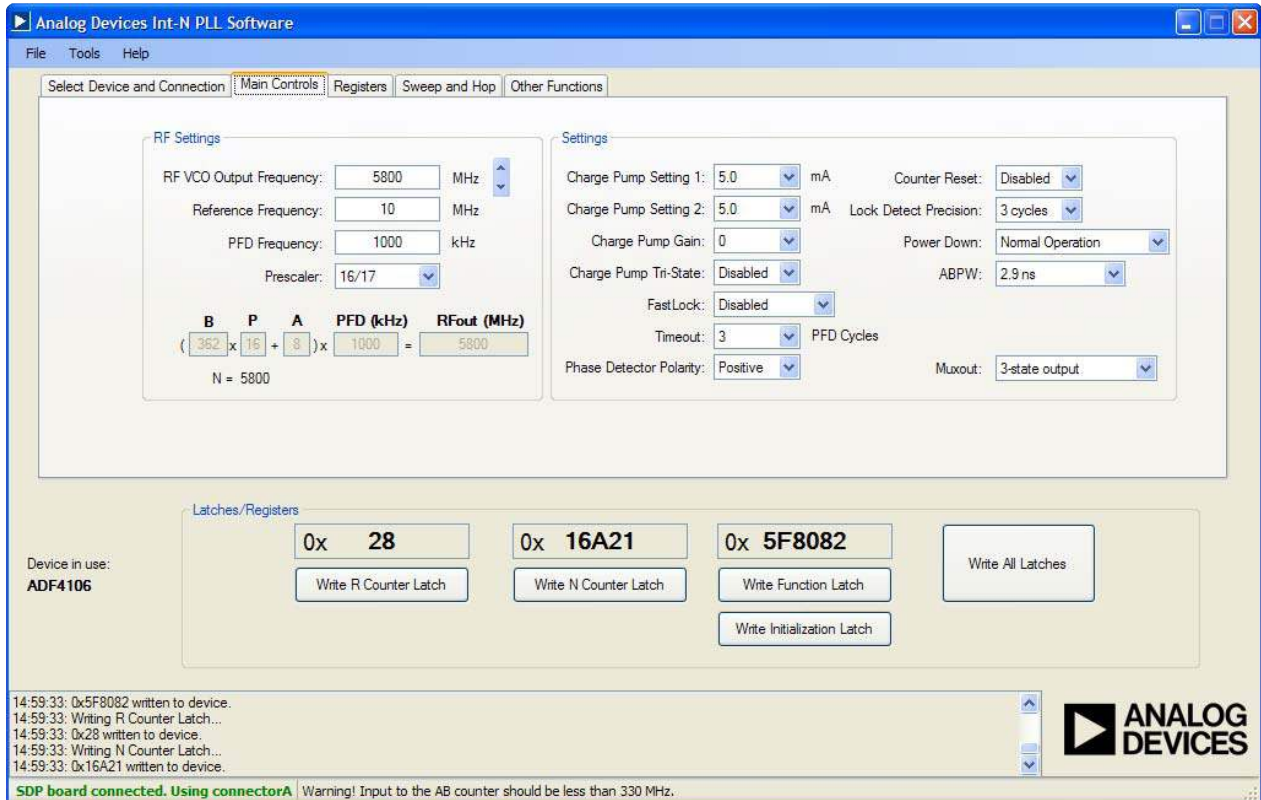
Analog Devices Int-N PLL Software

File Tools Help

Select Device and Connection | Main Controls | Registers | Sweep and Hop | Other Functions

RF Settings

RF VCO Output Frequency: 5800 MHz

Reference Frequency: 10 MHz

PFD Frequency: 1000 kHz

Prescaler: 16/17

B P A PFD (kHz) RFout (MHz)
( 362 x 16 + 8 ) x 1000 = 5800

N = 5800

Settings

Charge Pump Setting 1: 5.0 mA
Charge Pump Setting 2: 5.0 mA
Charge Pump Gain: 0
Charge Pump Tri-State: Disabled
FastLock: Disabled
Timeout: 3 PFD Cycles
Phase Detector Polarity: Positive

Counter Reset: Disabled
Lock Detect Precision: 3 cycles
Power Down: Normal Operation
ABPW: 2.9 ns
Muxout: 3-state output

Latches/Registers

0x 28
Write R Counter Latch

0x 16A21
Write N Counter Latch

0x 5F8082
Write Function Latch
Write Initialization Latch

Write All Latches

Device in use:
ADF4106

14:59:33: 0x5F8082 written to device.
14:59:33: Writing R Counter Latch...
14:59:33: 0x28 written to device.
14:59:33: Writing N Counter Latch...
14:59:33: 0x16A21 written to device.

ANALOG DEVICES

SDP board connected. Using connectorA | Warning! Input to the AB counter should be less than 330 MHz.